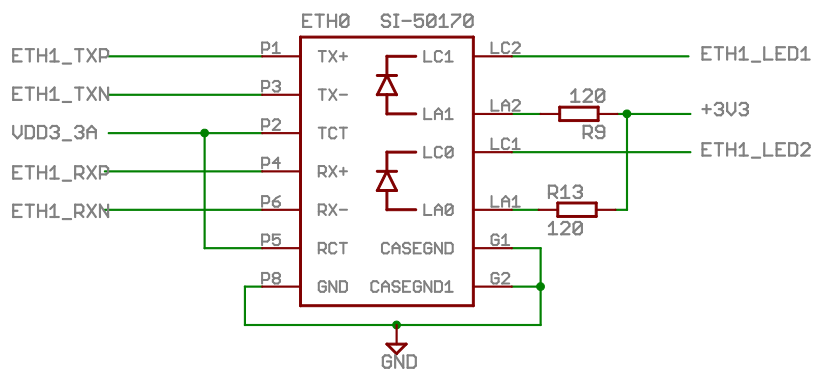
ETH0 SI-50170

ETH1_TXP
P1
TX+
LC1
LC2
ETH1_LED1

ETH1_TXN
P3
TX-

120
LA1
LA2
+3V3
R9

VDD3_3A
P2
TCT

LC0
LC1
ETH1_LED2

ETH1_RXP
P4
RX+

R13

ETH1_RXN
P6
RX-
LA0
LA1
120

P5
RCT
CASEGND
G1

P8
GND
CASEGND1
G2

GND